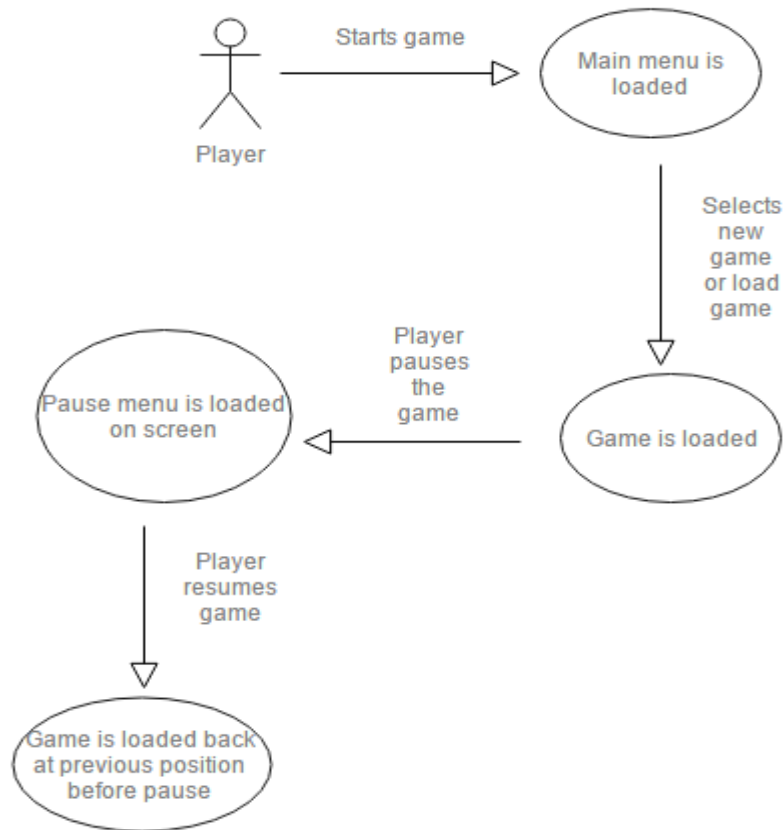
Player

Starts game

Main menu is loaded

Selects new game or load game

Game is loaded

Player pauses the game

Pause menu is loaded on screen

Player resumes game

Game is loaded back at previous position before pause